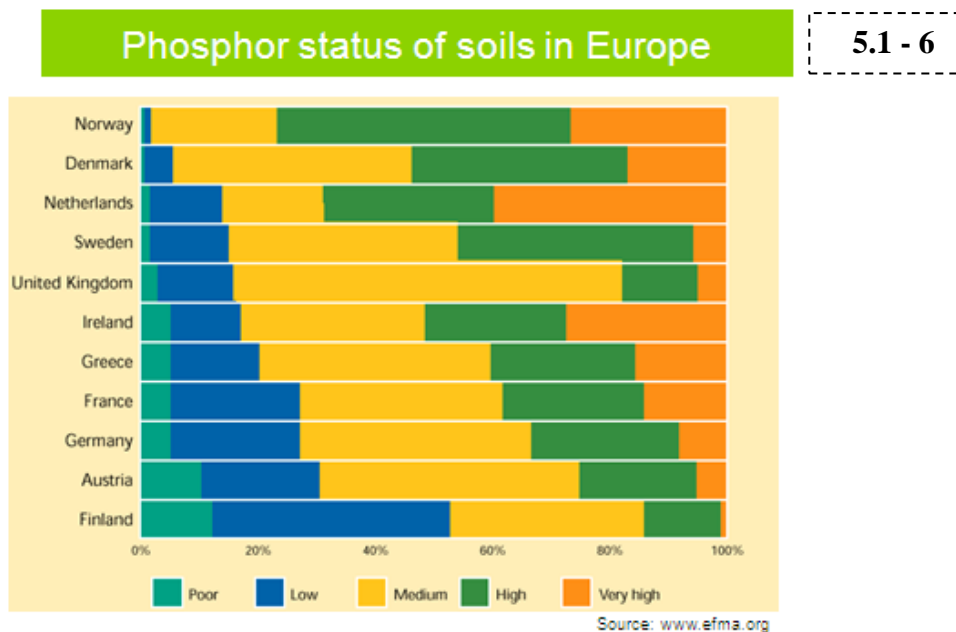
Phosphor status of soils in Europe

5.1 - 6

Norway
Denmark
Netherlands
Sweden
United Kingdom
Ireland
Greece
France
Germany
Austria
Finland

0% 20% 40% 60% 80% 100%

Poor Low Medium High Very high

Source: www.efma.org